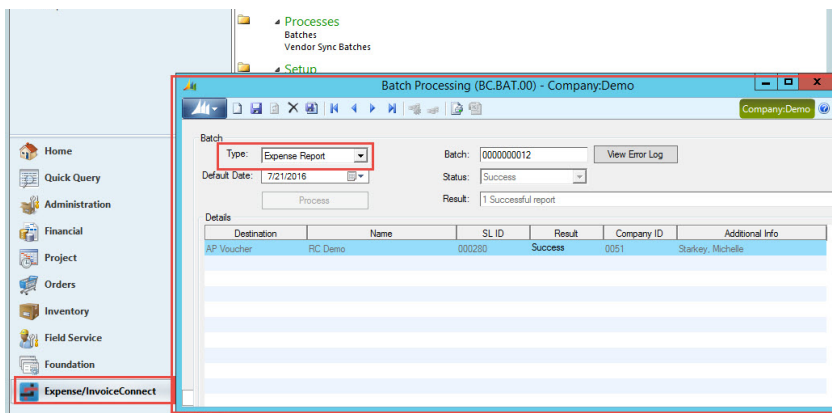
Processes
Batches
Vendor Sync Batches
Setup

Batch Processing (BC.BAT.00) - Company:Demo

Company:Demo

Batch
Type: Expense Report
Default Date: 7/21/2016
Process
Batch: 0000000012
View Error Log
Status: Success
Result: 1 Successful report

Details

| Destination | Name | SL ID | Result | Company ID | Additional Info |
|---|---|---|---|---|---|
| AP Voucher | RC Demo | 000280 | Success | 0051 | Starkey, Michelle |

Home
Quick Query
Administration
Financial
Project
Orders
Inventory
Field Service
Foundation
Expense/InvoiceConnect